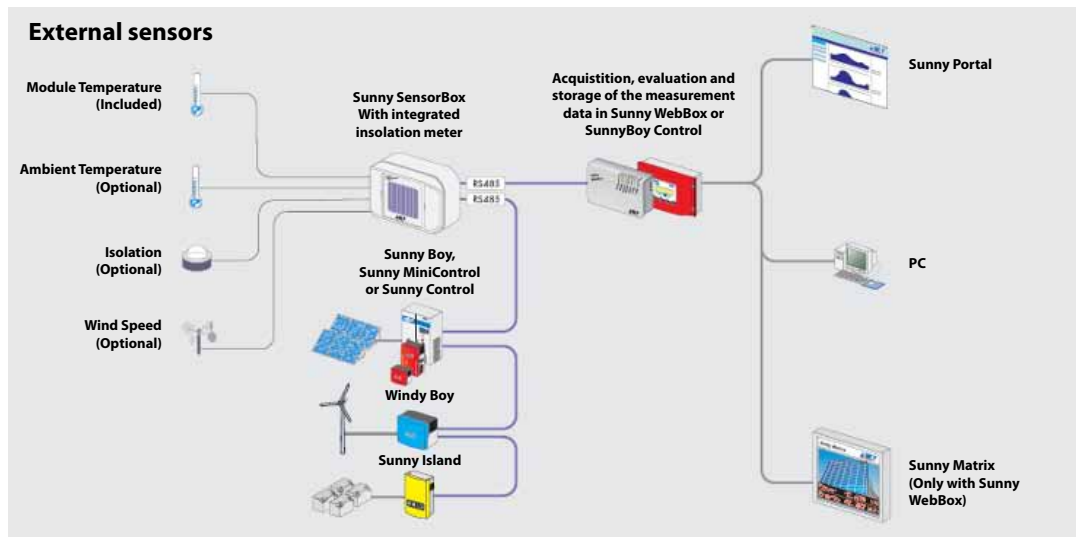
External sensors

Module Temperature (Included)

Ambient Temperature (Optional)

Isolation (Optional)

Wind Speed (Optional)

Sunny SensorBox With integrated insolation meter

RS485

RS485

Sunny Boy, Sunny MiniControl or Sunny Control

Windy Boy

Sunny Island

Acquistition, evaluation and storage of the measurement data in Sunny WebBox or SunnyBoy Control

Sunny Portal

PC

Sunny Matrix (Only with Sunny WebBox)